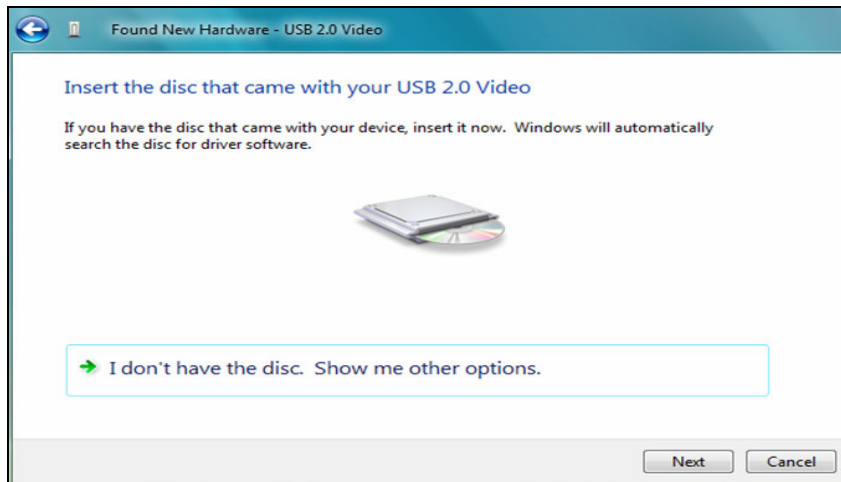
Found New Hardware - USB 2.0 Video

Insert the disc that came with your USB 2.0 Video

If you have the disc that came with your device, insert it now. Windows will automatically search the disc for driver software.

I don't have the disc. Show me other options.

Next

Cancel